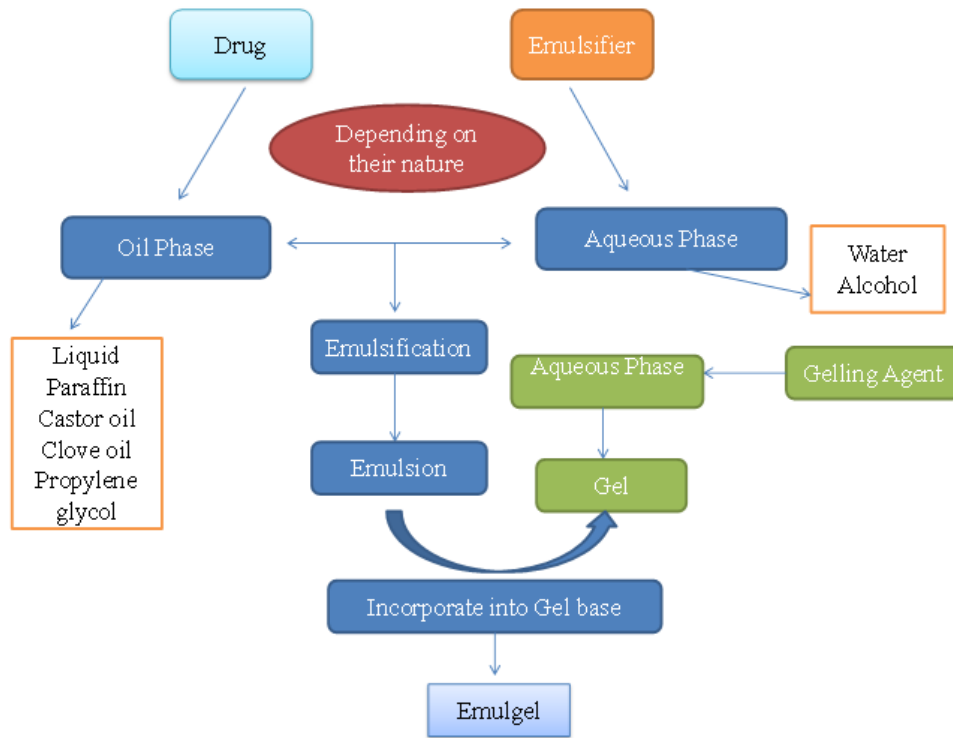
Drug

Emulsifier

Depending on their nature

Oil Phase

Aqueous Phase

Water
Alcohol

Liquid
Paraffin
Castor oil
Clove oil
Propylene
glycol

Emulsification

Aqueous Phase

Gelling Agent

Emulsion

Gel

Incorporate into Gel base

Emulgel